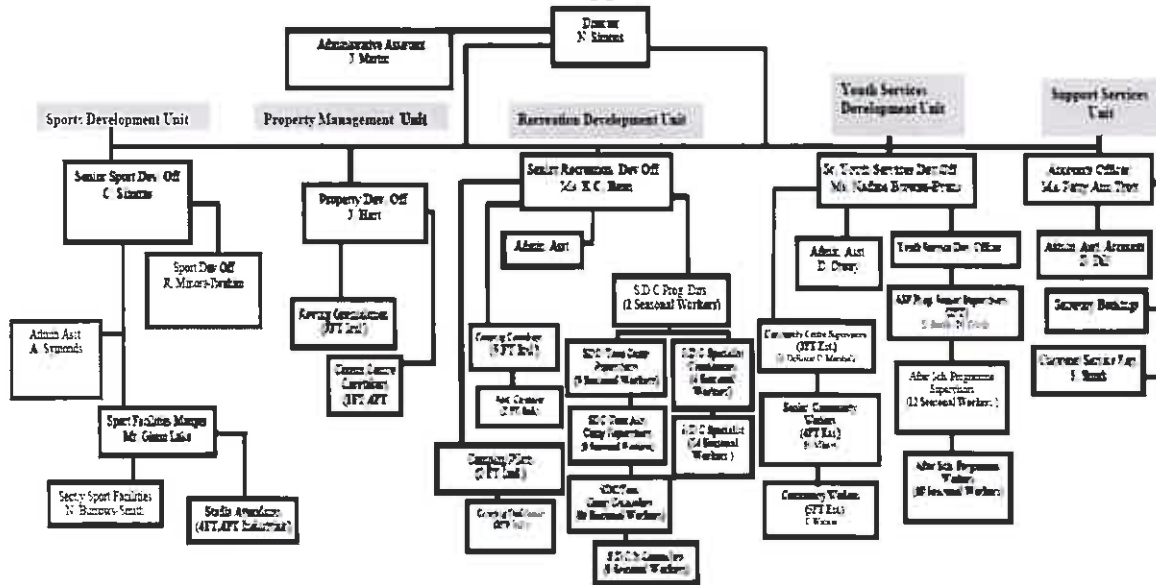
Director
N. Simons

Administrative Assistant
J. Martin

Sport Development Unit

Property Management Unit

Recreation Development Unit

Youth Services Development Unit

Support Services Unit

Senior Sport Dev. Off
C. Simons

Sport Dev Off
R. Minors-Durham

Admin Asst
A. Symonds

Sport Facilities Manager
Mr. Glenn Lake

Sectn Sport Facilities
N. Burrows-Smith

Stadia Attendants
(4FT,4PT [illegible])

Property Dev. Off
J. Hart

Roving Groundsman
(1FT Est)

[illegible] Centre Caretakers
(1FT,4PT)

Senior Recreation Dev Off
Ms. K.C. Bean

Admin Asst

S.D.C Prog. Dirs
(2 Seasonal Workers)

Camping Coordinator
(1 FT Est)

Asst. Coordinator
(1 FT Est)

S.D.C Day Camp Supervisors
(3 Seasonal Workers)

S.D.C Specialist Coordinators
(4 Seasonal Workers)

S.D.C Day Asst. Camp Supervisors
(8 Seasonal Workers)

S.D.C Specialist
(24 Seasonal Workers)

Community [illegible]
(1 FT Unit)

Camping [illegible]
([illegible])

S.D.C Day Camp Counsellors
(80 Seasonal Workers)

S.D.C Jr. Counsellors
(6 Seasonal Workers)

Sr. Youth Services Dev Off
Ms. Nadine Burrows-Evans

Admin. Asst
D. Darry

Youth Service Dev. Officer

Community Centre Supervisors
(3FT Est)
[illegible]

A.S.P. Prog Senior Supervisors
(2FT)
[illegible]

Senior Community Workers
(4FT Est)
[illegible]

After Sch. Programme Supervisors
(12 Seasonal Workers)

Community Workers
(5FT Est)
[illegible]

After Sch. Programme Workers
(88 Seasonal Workers)

Accounts Officer
Ms. Patty Ann Trott

Admin. Asst. Accounts
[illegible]

Stewart Bookings

Customer Service Rep
J. Smith